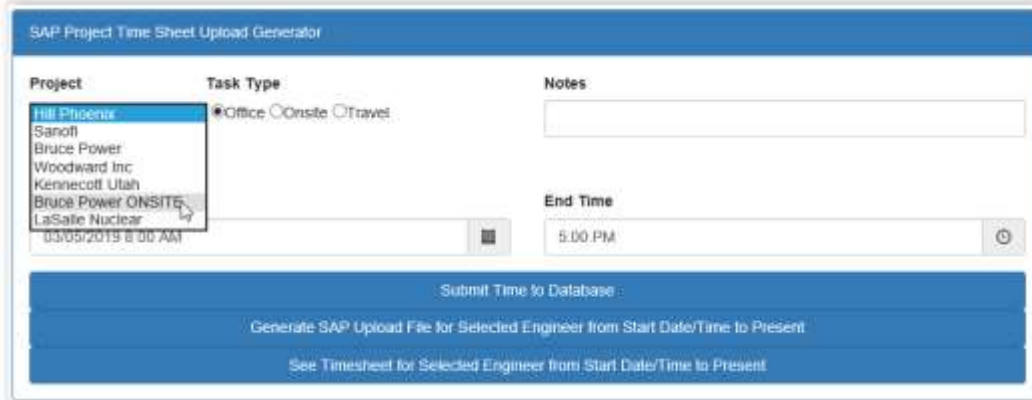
SAP Project Time Sheet Upload Generator

Project

Hill Phoenix
Sanofi
Bruce Power
Woodward Inc
Kennecott Utah
Bruce Power ONSITE
LaSalle Nuclear

Task Type

Office Onsite Travel

Notes

03/05/2019 8:00 AM

End Time

5:00 PM

Submit Time to Database

Generate SAP Upload File for Selected Engineer from Start Date/Time to Present

See Timesheet for Selected Engineer from Start Date/Time to Present